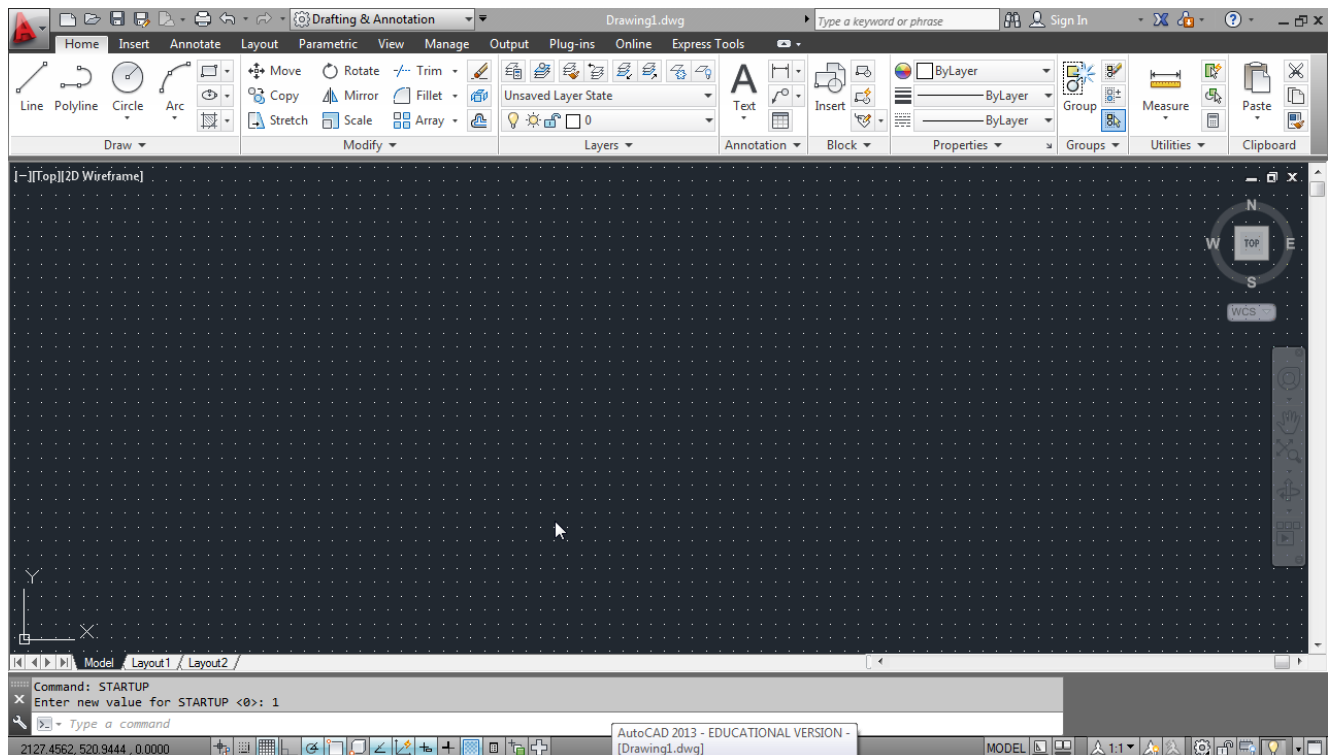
Drafting & Annotation
Drawing1.dwg
Type a keyword or phrase
Sign In
Home Insert Annotate Layout Parametric View Manage Output Plug-ins Online Express Tools
Line Polyline Circle Arc
Move Rotate Trim
Copy Mirror Fillet
Stretch Scale Array
Unsaved Layer State
0
Text
Insert
ByLayer
ByLayer
ByLayer
Group
Measure
Paste
Draw ▾ Modify ▾ Layers ▾ Annotation ▾ Block ▾ Properties ▾ Groups ▾ Utilities ▾ Clipboard
[−][Top][2D Wireframe]
N
W TOP E
S
WCS
Y
X
Model Layout1 Layout2
Command: STARTUP
Enter new value for STARTUP <0>: 1
Type a command
AutoCAD 2013 - EDUCATIONAL VERSION - [Drawing1.dwg]
2127.4562, 520.9444 , 0.0000
MODEL
1:1